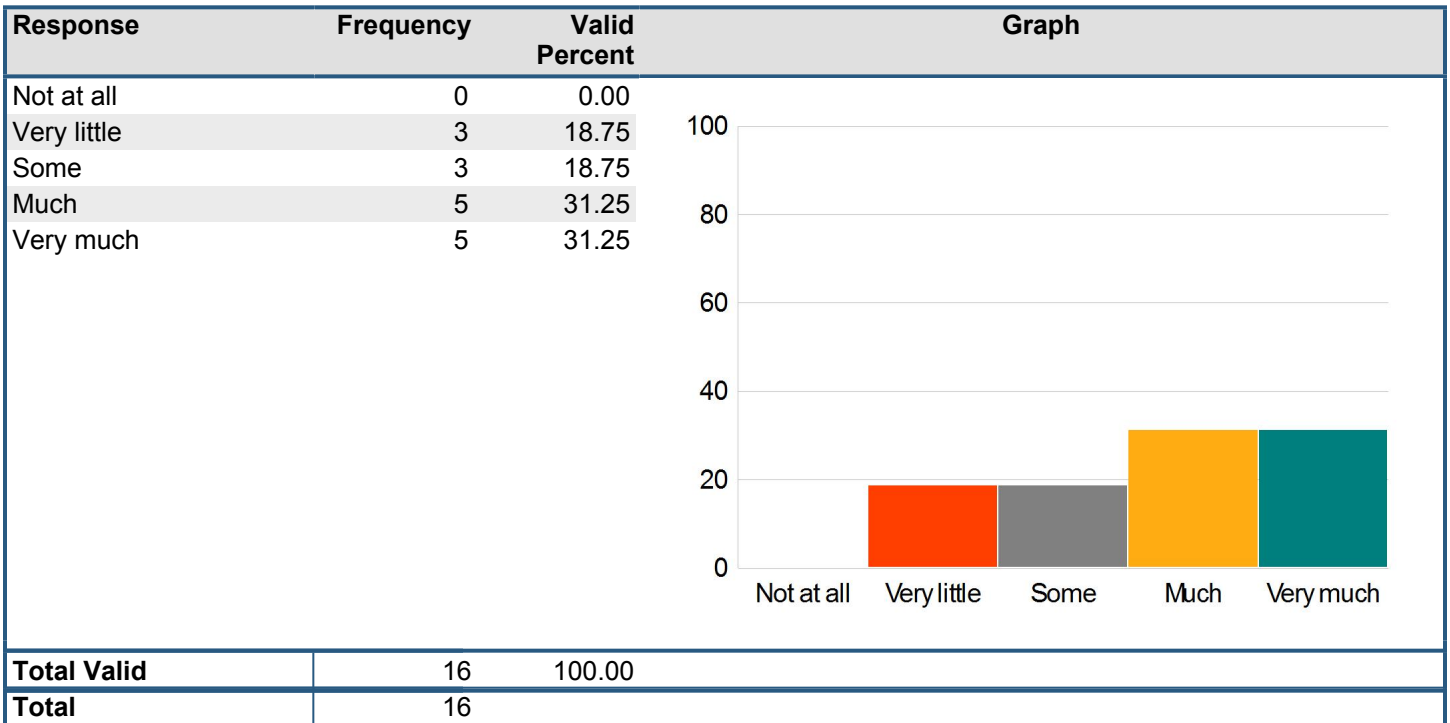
| Response | Frequency | Valid Percent | Graph |
|---|---|---|---|
| Not at all | 0 | 0.00 | |
| Very little | 3 | 18.75 | |
| Some | 3 | 18.75 | |
| Much | 5 | 31.25 | |
| Very much | 5 | 31.25 | |
| Total Valid | 16 | 100.00 | |
| Total | 16 | | |

100
80
60
40
20
0
Not at all
Very little
Some
Much
Very much